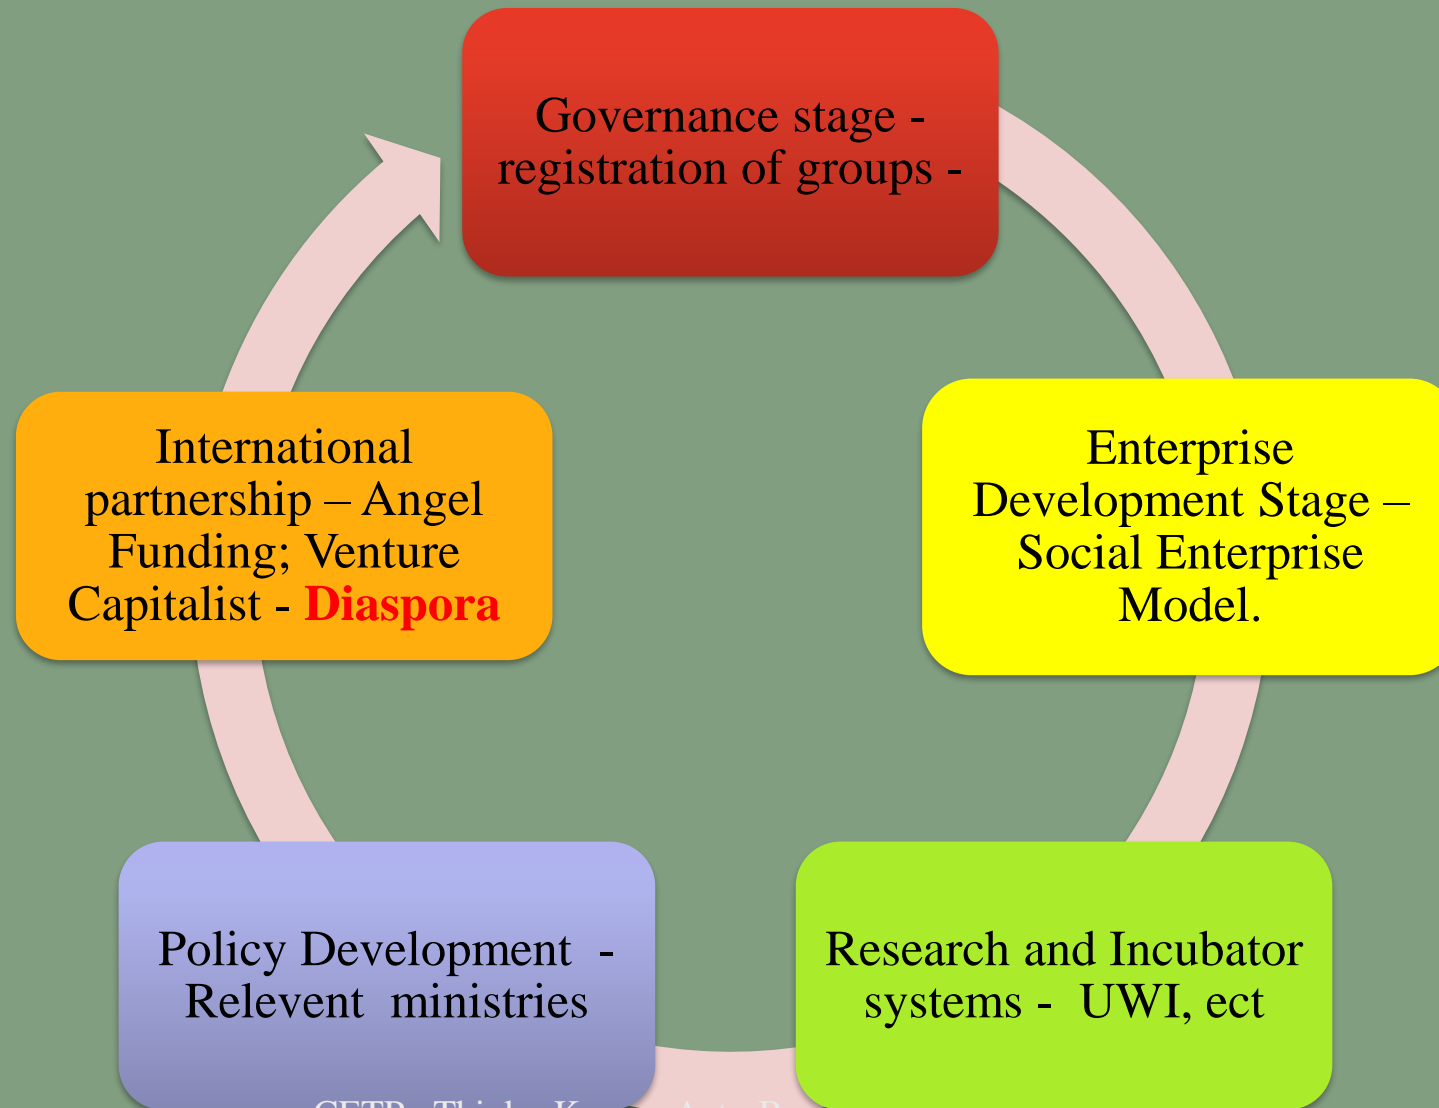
Governance stage - registration of groups -

Enterprise Development Stage – Social Enterprise Model.

Research and Incubator systems - UWI, ect

Policy Development - Relevent ministries

International partnership – Angel Funding; Venture Capitalist - Diaspora

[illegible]